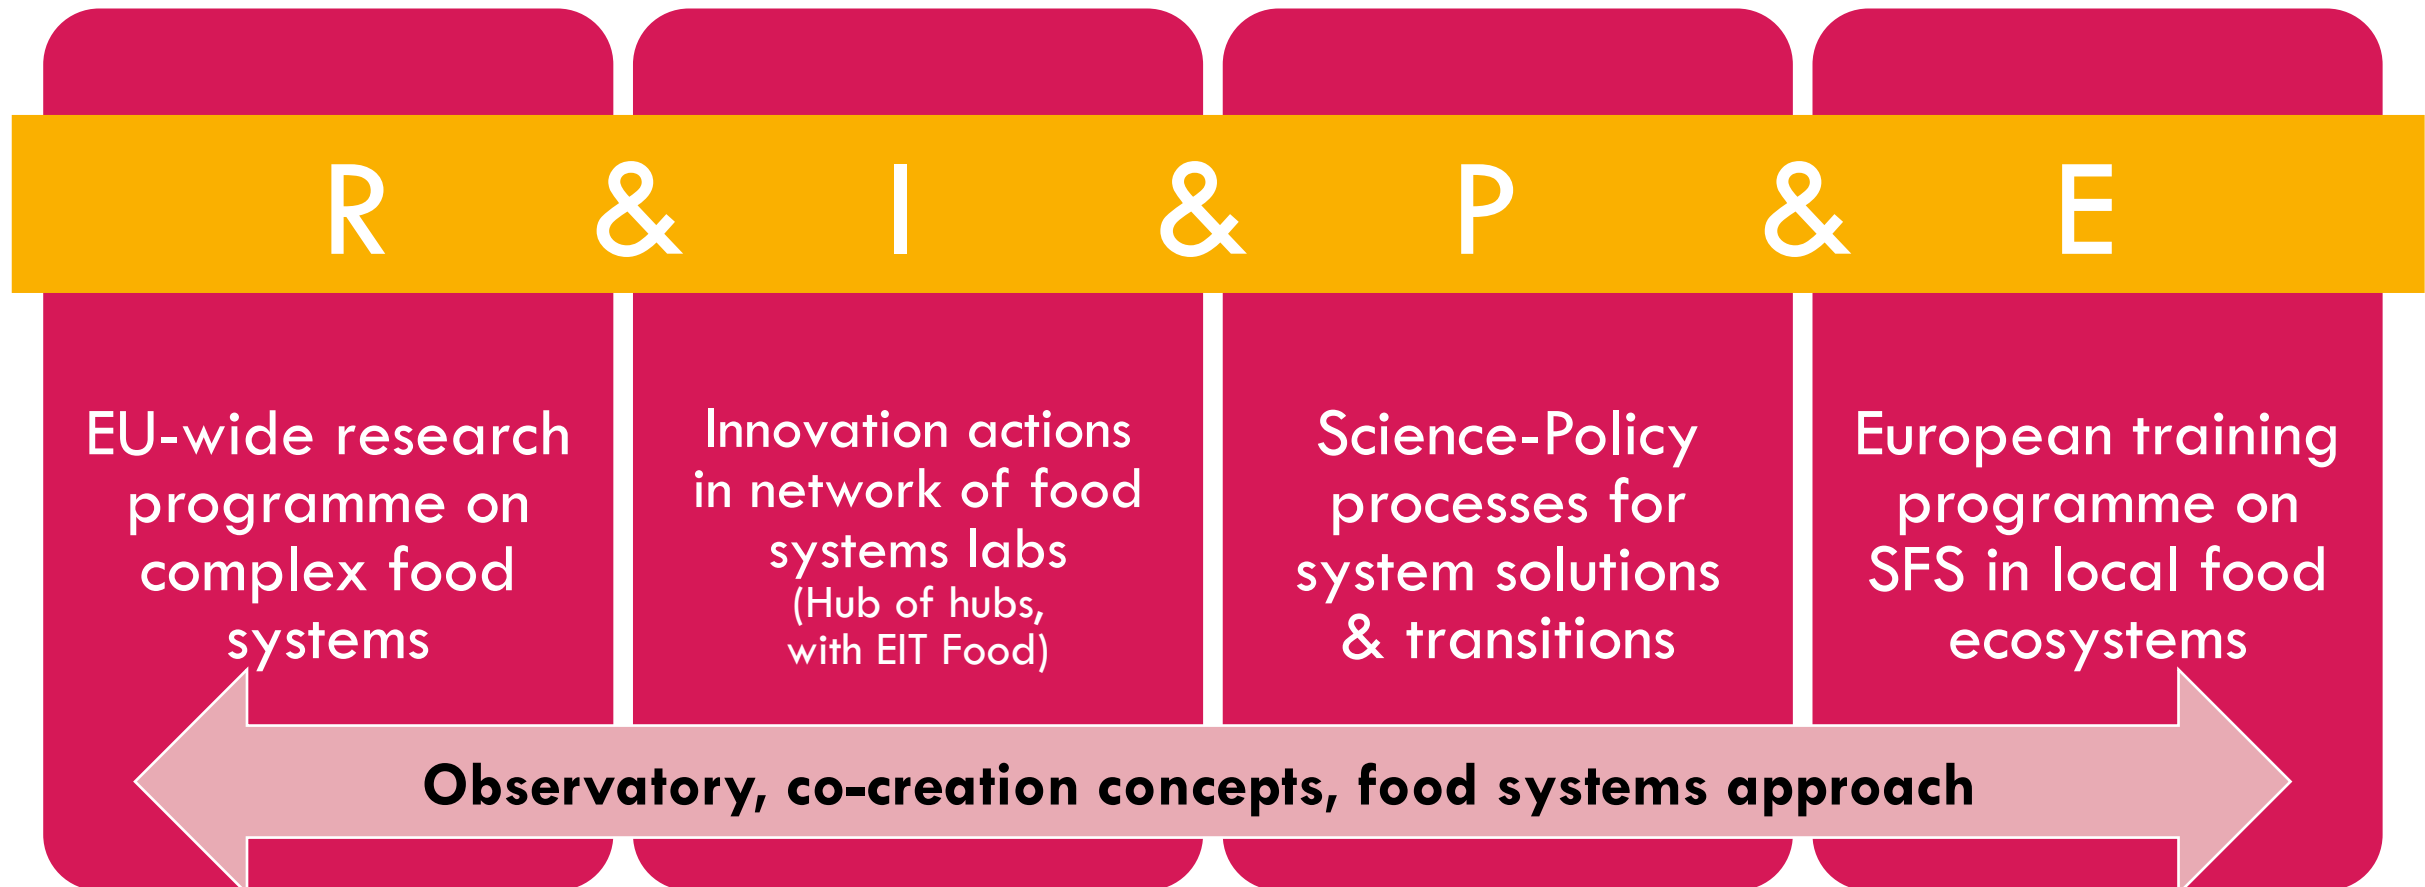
R & I & P & E

EU-wide research programme on complex food systems

Innovation actions in network of food systems labs (Hub of hubs, with EIT Food)

Science-Policy processes for system solutions & transitions

European training programme on SFS in local food ecosystems

Observatory, co-creation concepts, food systems approach